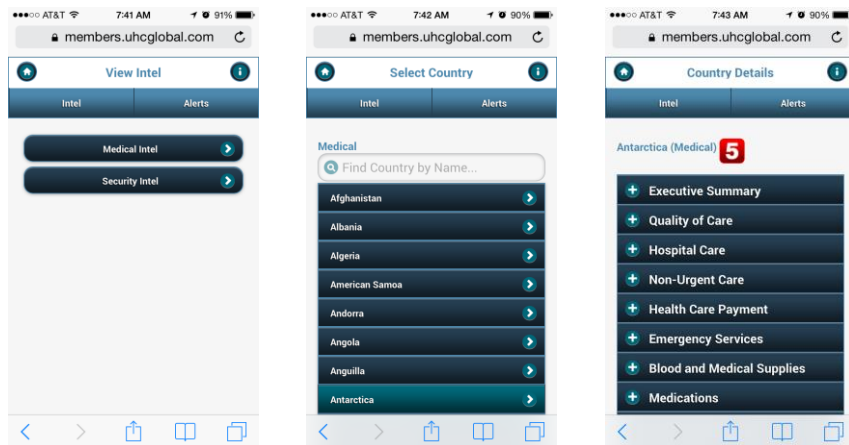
●●●○○ AT&T 7:41 AM 91%
members.uhcglobal.com
View Intel
Intel
Alerts
Medical Intel
Security Intel

●●●○○ AT&T 7:42 AM 90%
members.uhcglobal.com
Select Country
Intel
Alerts
Medical
Find Country by Name...
Afghanistan
Albania
Algeria
American Samoa
Andorra
Angola
Anguilla
Antarctica

●●●○○ AT&T 7:43 AM 90%
members.uhcglobal.com
Country Details
Intel
Alerts
Antarctica (Medical) 5
Executive Summary
Quality of Care
Hospital Care
Non-Urgent Care
Health Care Payment
Emergency Services
Blood and Medical Supplies
Medications